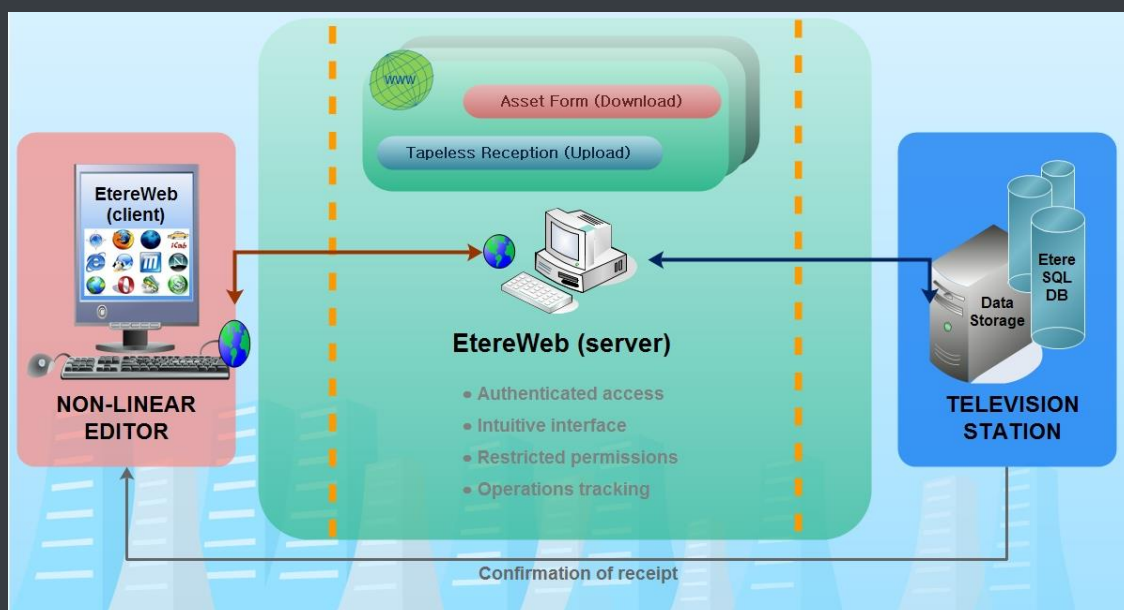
www

Asset Form (Download)

Tapeless Reception (Upload)

EtereWeb (client)

NON-LINEAR EDITOR

EtereWeb (server)

• Authenticated access
• Intuitive interface
• Restricted permissions
• Operations tracking

Etere SQL DB

Data Storage

TELEVISION STATION

Confirmation of receipt